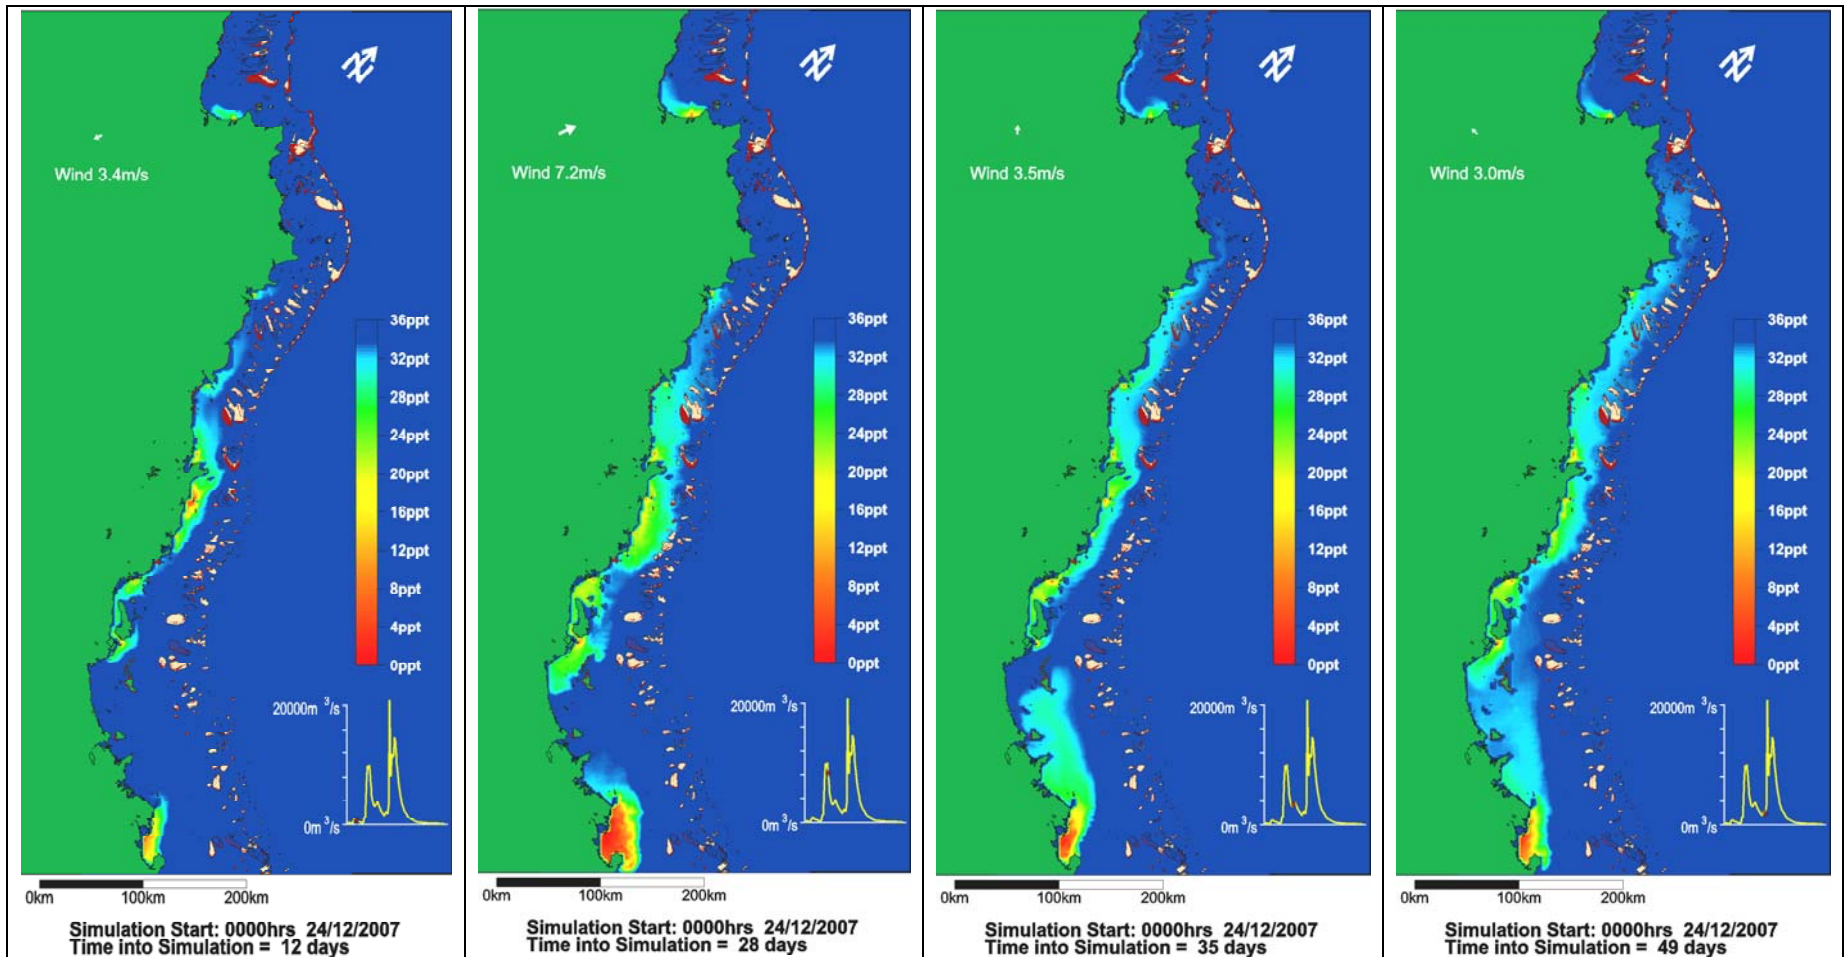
Wind 3.4m/s

36ppt
32ppt
28ppt
24ppt
20ppt
16ppt
12ppt
8ppt
4ppt
0ppt

20000m $^3$/s
0m $^3$/s

0km 100km 200km

Simulation Start: 0000hrs 24/12/2007
Time into Simulation = 12 days

Wind 7.2m/s

36ppt
32ppt
28ppt
24ppt
20ppt
16ppt
12ppt
8ppt
4ppt
0ppt

20000m $^3$/s
0m $^3$/s

0km 100km 200km

Simulation Start: 0000hrs 24/12/2007
Time into Simulation = 28 days

Wind 3.5m/s

36ppt
32ppt
28ppt
24ppt
20ppt
16ppt
12ppt
8ppt
4ppt
0ppt

20000m $^3$/s
0m $^3$/s

0km 100km 200km

Simulation Start: 0000hrs 24/12/2007
Time into Simulation = 35 days

Wind 3.0m/s

36ppt
32ppt
28ppt
24ppt
20ppt
16ppt
12ppt
8ppt
4ppt
0ppt

20000m $^3$/s
0m $^3$/s

0km 100km 200km

Simulation Start: 0000hrs 24/12/2007
Time into Simulation = 49 days